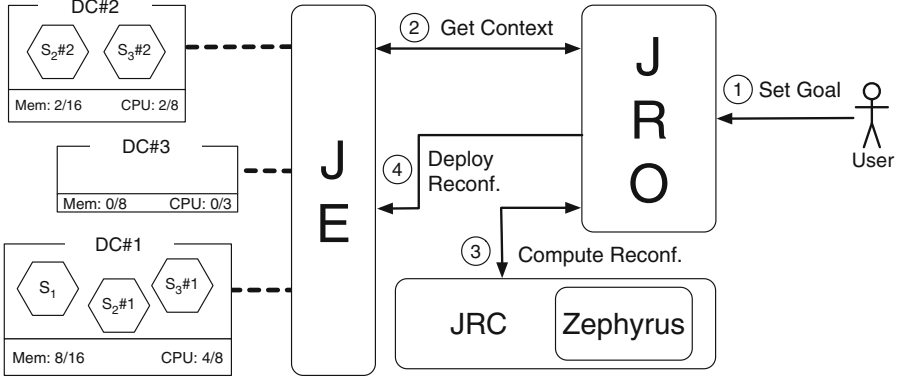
DC#2

$S_2$#2

$S_3$#2

Mem: 2/16

CPU: 2/8

DC#3

Mem: 0/8

CPU: 0/3

DC#1

$S_1$

$S_2$#1

$S_3$#1

Mem: 8/16

CPU: 4/8

J
E

2 Get Context

4 Deploy Reconf.

3 Compute Reconf.

J
R
O

1 Set Goal

User

JRC

Zephyrus